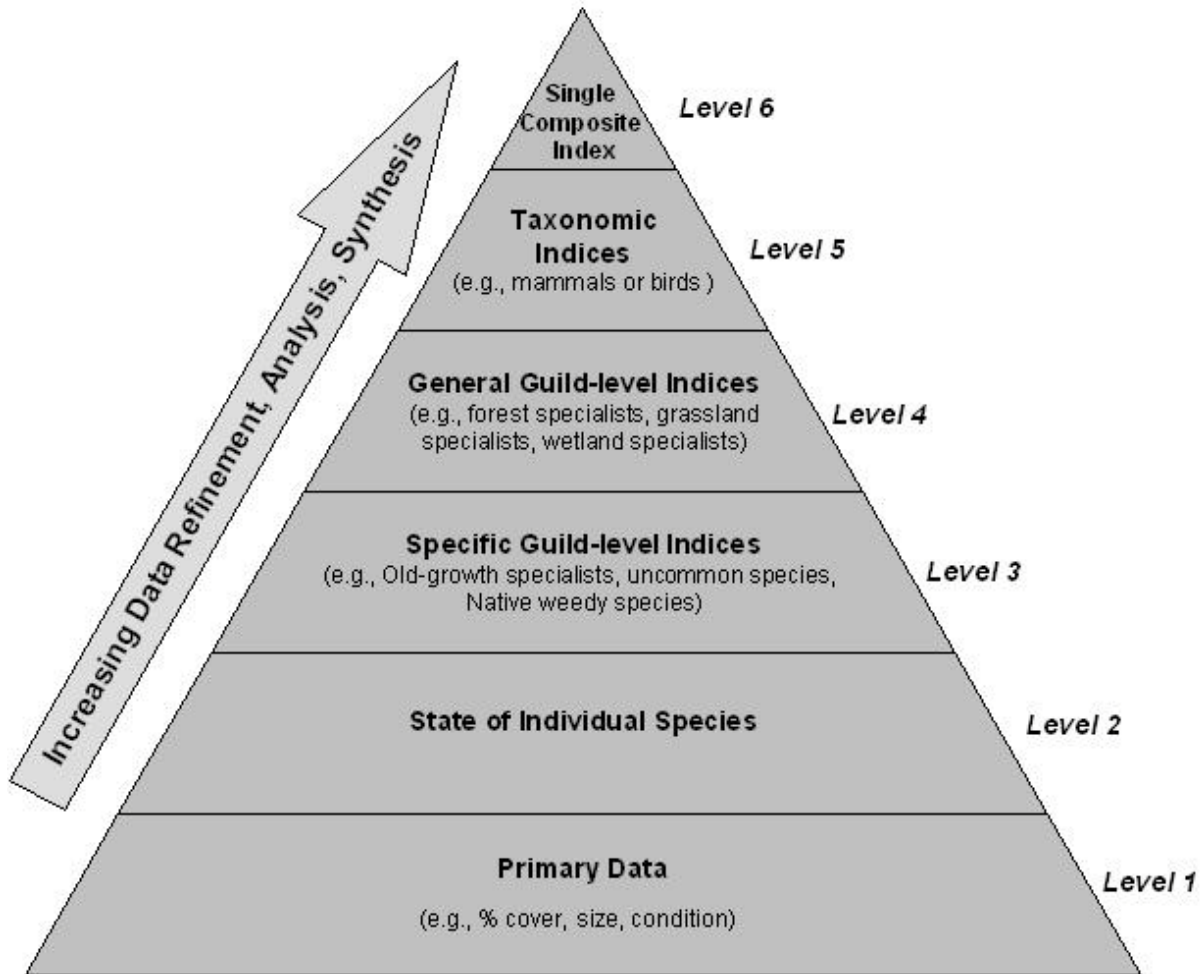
Increasing Data Refinement, Analysis, Synthesis

Single Composite Index

Level 6

Taxonomic Indices
(e.g., mammals or birds )

Level 5

General Guild-level Indices
(e.g., forest specialists, grassland specialists, wetland specialists)

Level 4

Specific Guild-level Indices
(e.g., Old-growth specialists, uncommon species, Native weedy species)

Level 3

State of Individual Species

Level 2

Primary Data

(e.g., % cover, size, condition)

Level 1